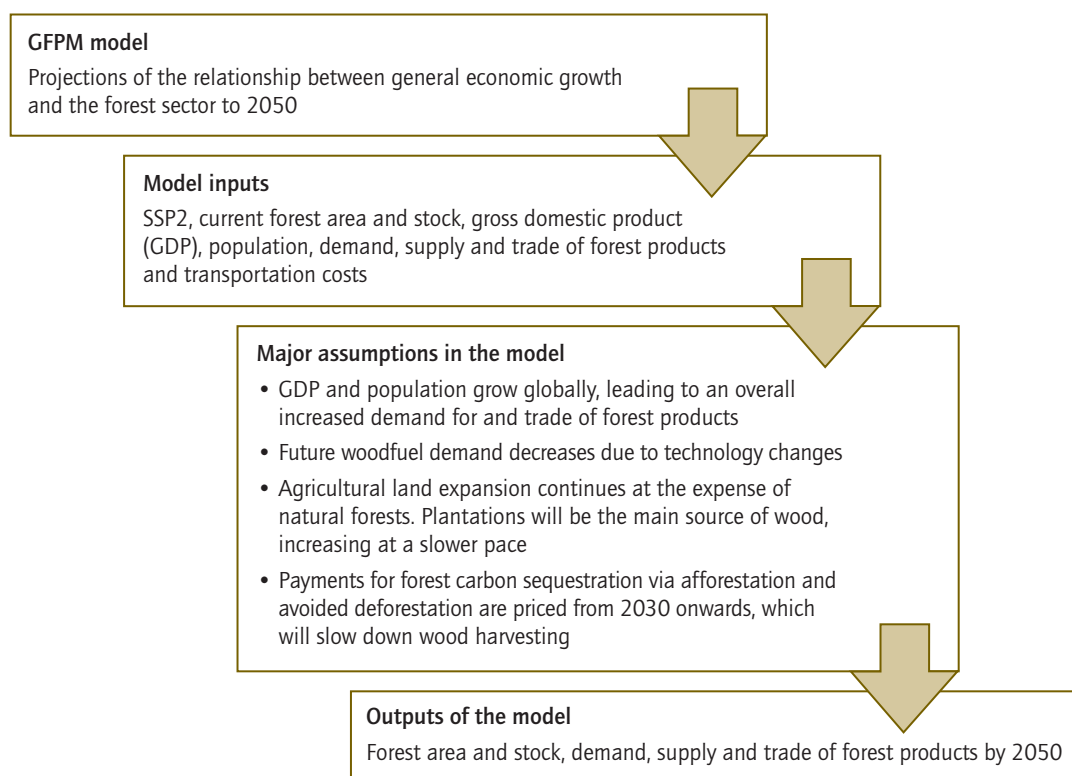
GFPM model
Projections of the relationship between general economic growth and the forest sector to 2050

Model inputs
SSP2, current forest area and stock, gross domestic product (GDP), population, demand, supply and trade of forest products and transportation costs

Major assumptions in the model
• GDP and population grow globally, leading to an overall increased demand for and trade of forest products
• Future woodfuel demand decreases due to technology changes
• Agricultural land expansion continues at the expense of natural forests. Plantations will be the main source of wood, increasing at a slower pace
• Payments for forest carbon sequestration via afforestation and avoided deforestation are priced from 2030 onwards, which will slow down wood harvesting

Outputs of the model
Forest area and stock, demand, supply and trade of forest products by 2050